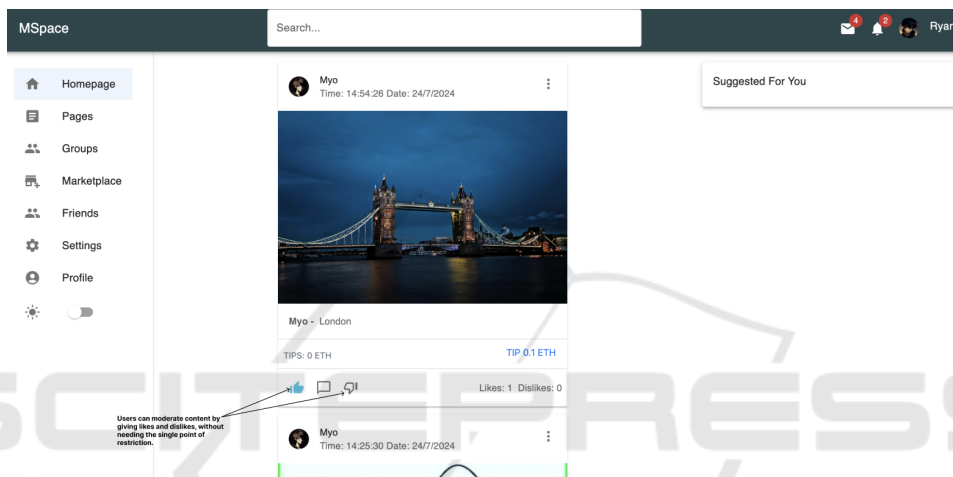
MSpace

Search...

4 2 Ryar

Homepage
Pages
Groups
Marketplace
Friends
Settings
Profile

Myo
Time: 14:54:26 Date: 24/7/2024

Myo - London

TIPS: 0 ETH

TIP 0.1 ETH

Likes: 1 Dislikes: 0

Users can moderate content by giving likes and dislikes, without needing the single point of restriction.

Myo
Time: 14:25:30 Date: 24/7/2024

Suggested For You

SCITEPRESS